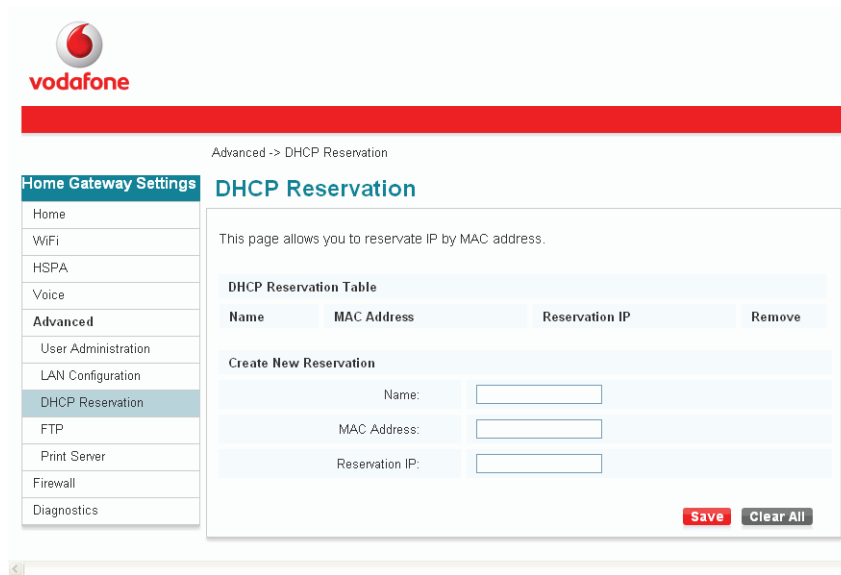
vodafone

Advanced -> DHCP Reservation

Home Gateway Settings

Home
WiFi
HSPA
Voice
Advanced
User Administration
LAN Configuration
DHCP Reservation
FTP
Print Server
Firewall
Diagnostics

DHCP Reservation

This page allows you to reservate IP by MAC address.

DHCP Reservation Table

| Name | MAC Address | Reservation IP | Remove |
|---|---|---|---|

Create New Reservation

Name:

MAC Address:

Reservation IP:

Save Clear All